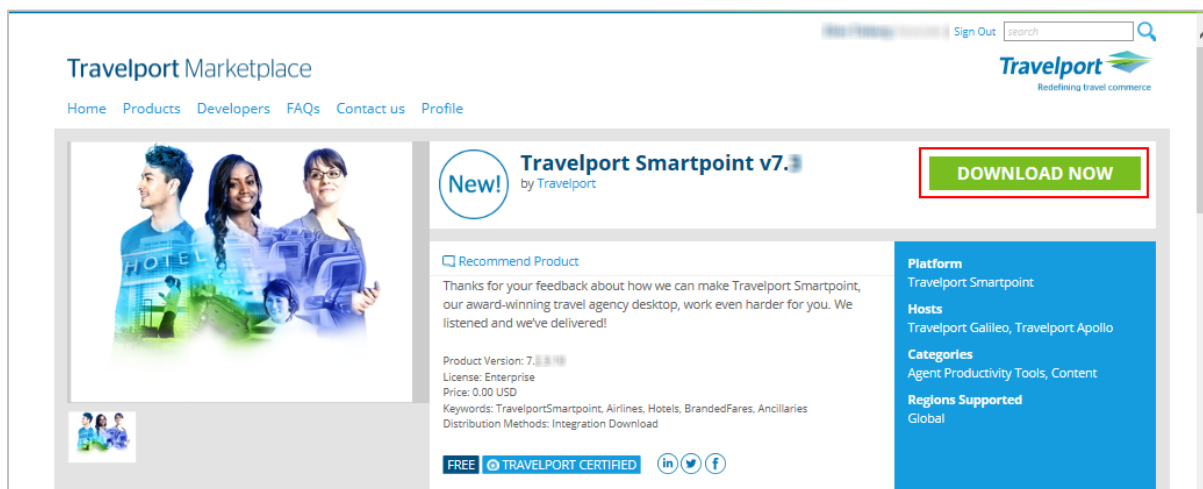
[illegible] Sign Out search

Travelport Marketplace

Travelport
Redefining travel commerce

Home Products Developers FAQs Contact us Profile

HOTEL

New!

Travelport Smartpoint v7.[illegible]
by Travelport

DOWNLOAD NOW

Recommend Product

Thanks for your feedback about how we can make Travelport Smartpoint, our award-winning travel agency desktop, work even harder for you. We listened and we've delivered!

Product Version: 7.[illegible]
License: Enterprise
Price: 0.00 USD
Keywords: TravelportSmartpoint, Airlines, Hotels, BrandedFares, Ancillaries
Distribution Methods: Integration Download

FREE TRAVELPORT CERTIFIED

in

f

Platform
Travelport Smartpoint

Hosts
Travelport Galileo, Travelport Apollo

Categories
Agent Productivity Tools, Content

Regions Supported
Global